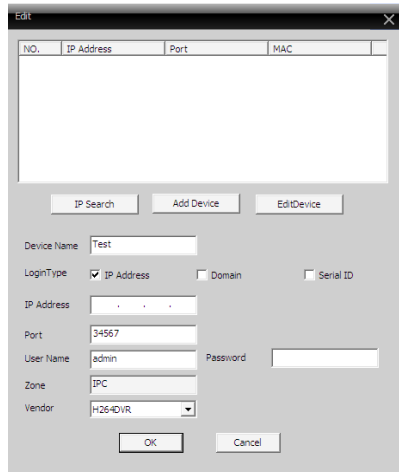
Edit

| NO. | IP Address | Port | MAC |
|---|---|---|---|

IP Search
Add Device
EditDevice

Device Name Test

LoginType IP Address Domain Serial ID

IP Address . . .

Port 34567

User Name admin

Password

Zone IPC

Vendor H264DVR

OK
Cancel